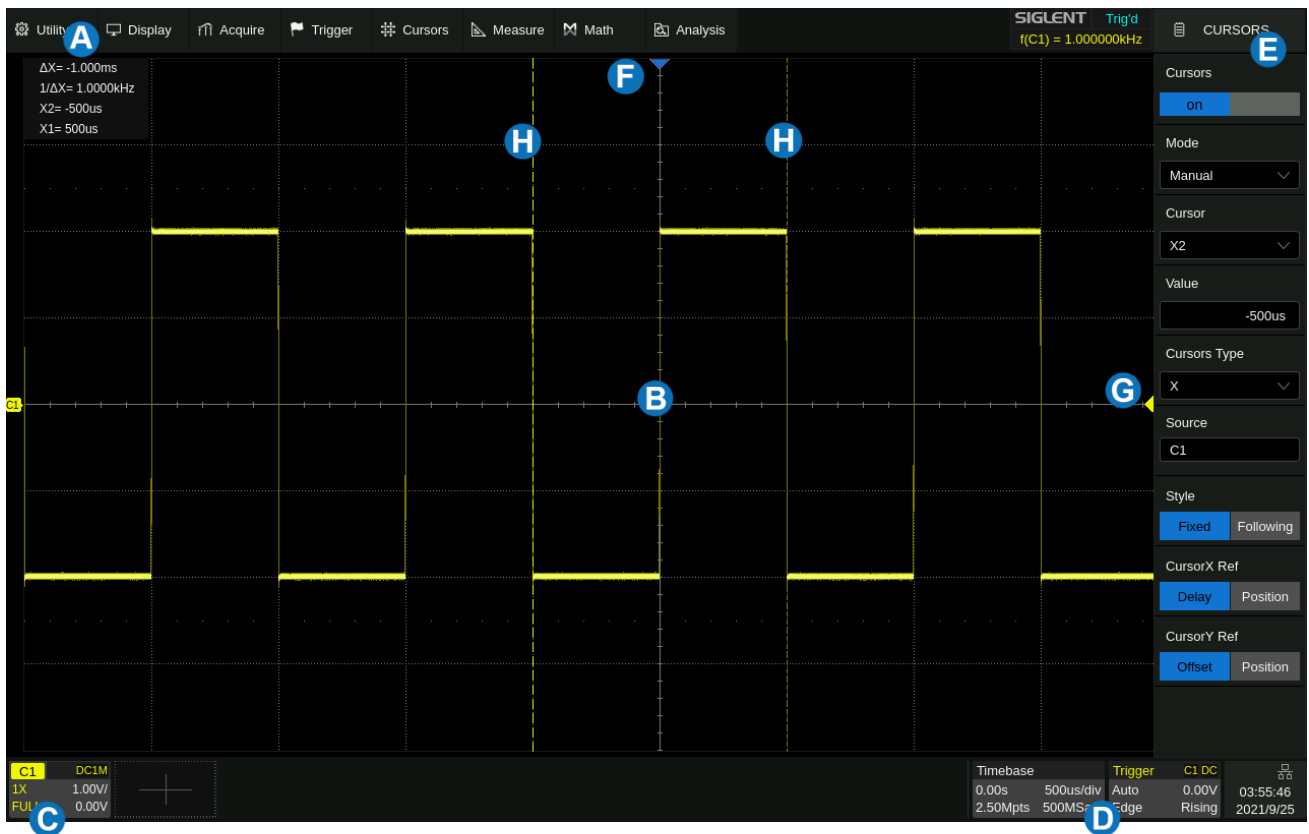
Utility A Display Acquire Trigger Cursors Measure Math Analysis SIGLENT Trig'd f(C1) = 1.000000kHz CURSORS E

ΔX= -1.000ms
1/ΔX= 1.0000kHz
X2= -500us
X1= 500us

F H H B G C1

Cursors
on
Mode
Manual
Cursor
X2
Value
-500us
Cursors Type
X
Source
C1
Style
Fixed Following
CursorX Ref
Delay Position
CursorY Ref
Offset Position

C1 DC1M
1X 1.00V/
FUL 0.00V
C

Timebase
0.00s 500us/div
2.50Mpts 500MSa
D
Trigger C1 DC
Auto 0.00V
Edge Rising
03:55:46
2021/9/25